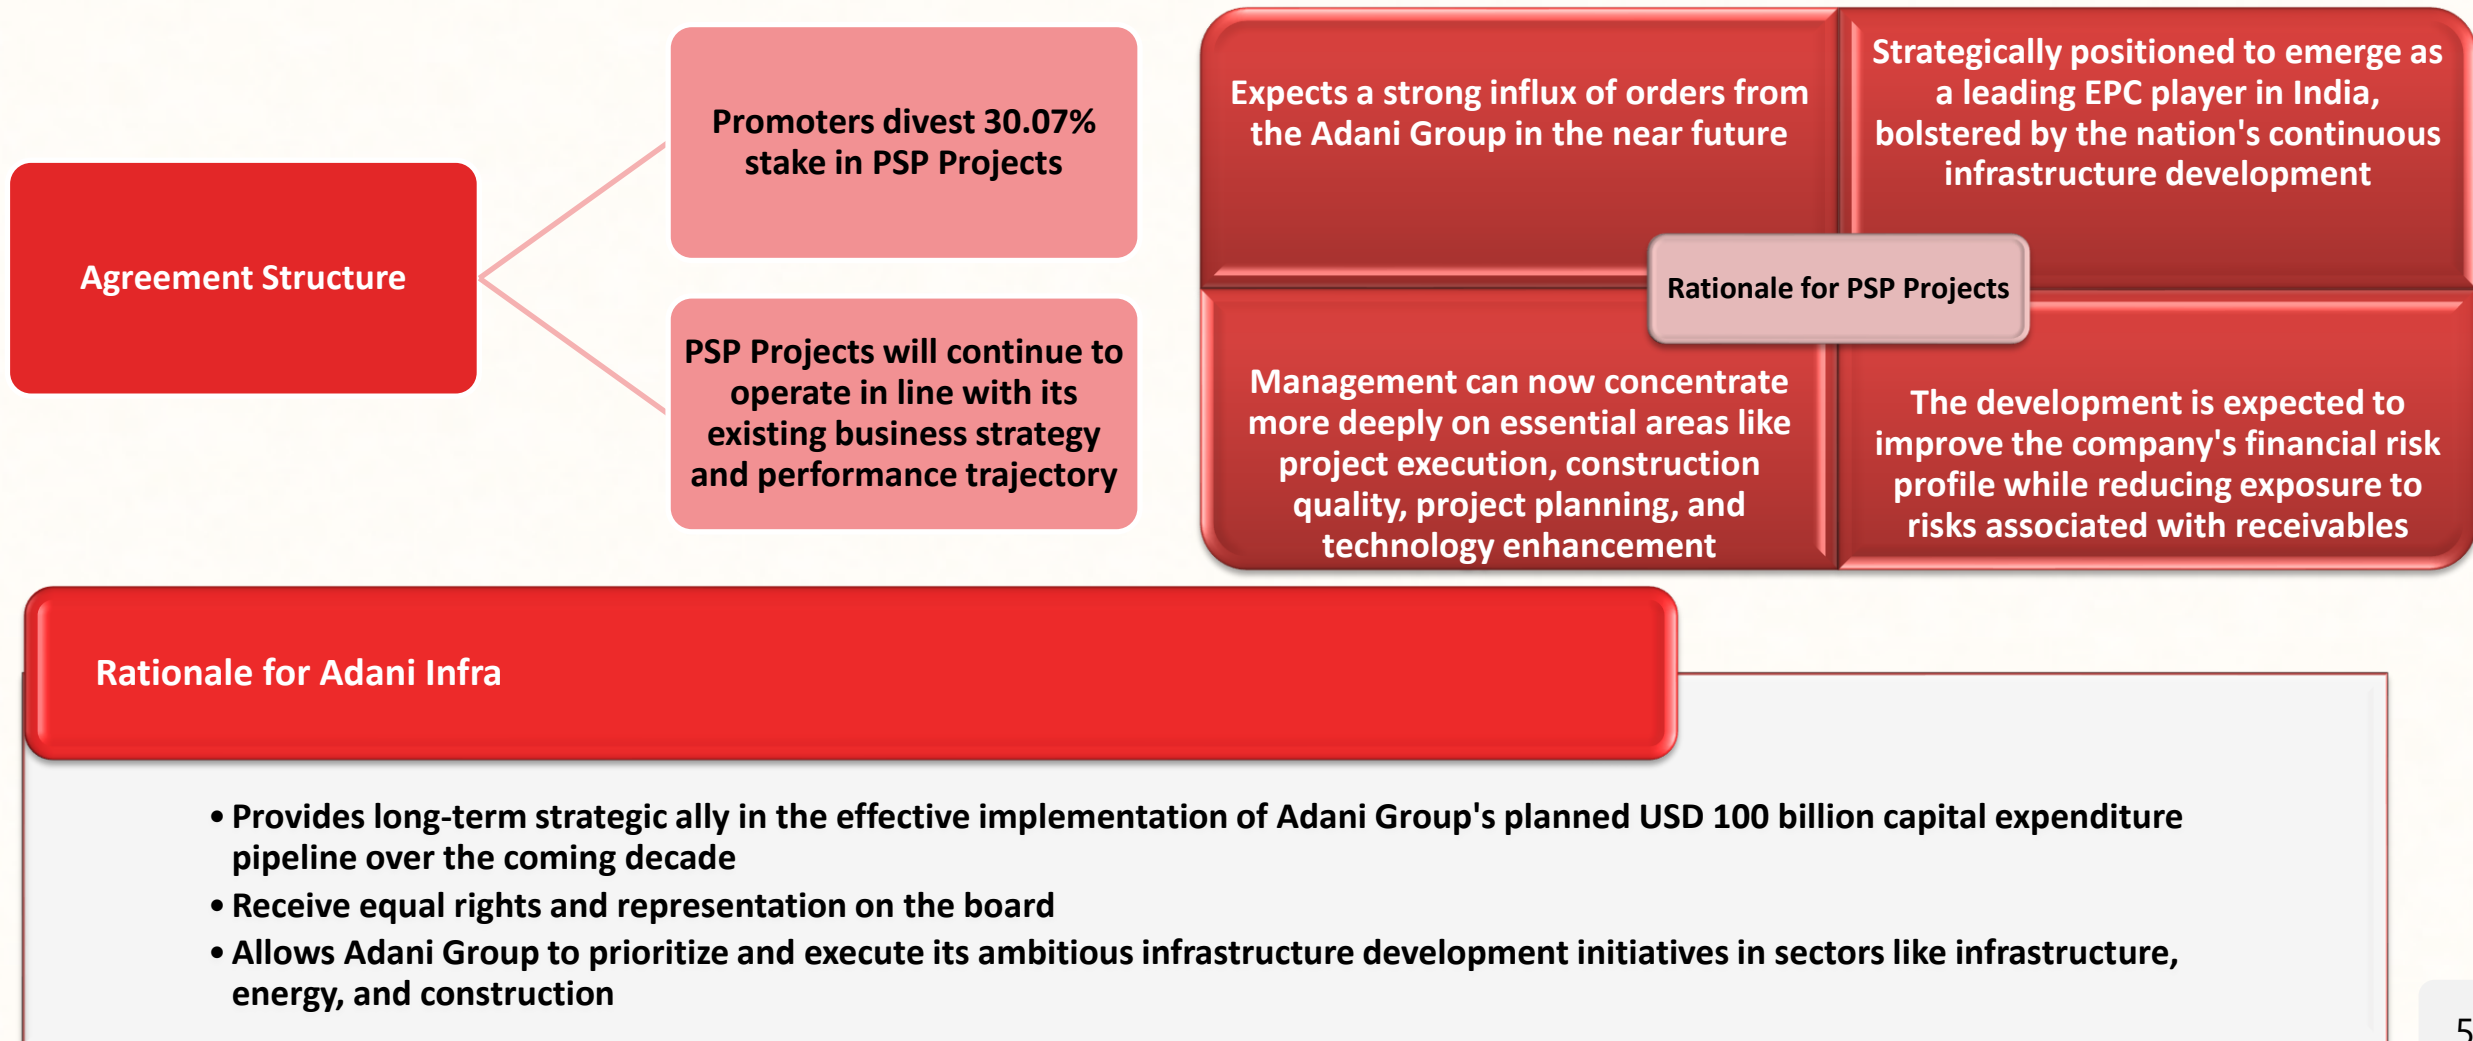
Agreement Structure

Promoters divest 30.07% stake in PSP Projects

PSP Projects will continue to operate in line with its existing business strategy and performance trajectory

Expects a strong influx of orders from the Adani Group in the near future

Strategically positioned to emerge as a leading EPC player in India, bolstered by the nation's continuous infrastructure development

Rationale for PSP Projects

Management can now concentrate more deeply on essential areas like project execution, construction quality, project planning, and technology enhancement

The development is expected to improve the company's financial risk profile while reducing exposure to risks associated with receivables

Rationale for Adani Infra

• Provides long-term strategic ally in the effective implementation of Adani Group's planned USD 100 billion capital expenditure pipeline over the coming decade
• Receive equal rights and representation on the board
• Allows Adani Group to prioritize and execute its ambitious infrastructure development initiatives in sectors like infrastructure, energy, and construction

5